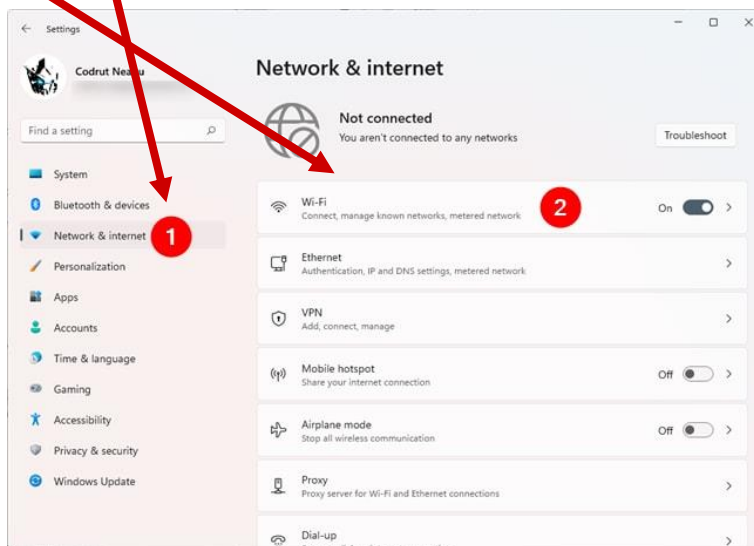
Settings

Codrut Nea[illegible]u

Find a setting

System

Bluetooth & devices

Network & internet

1

Personalization

Apps

Accounts

Time & language

Gaming

Accessibility

Privacy & security

Windows Update

Network & internet

Not connected

You aren't connected to any networks

Troubleshoot

Wi-Fi

Connect, manage known networks, metered network

2

On

Ethernet

Authentication, IP and DNS settings, metered network

VPN

Add, connect, manage

Mobile hotspot

Share your internet connection

Off

Airplane mode

Stop all wireless communication

Off

Proxy

Proxy server for Wi-Fi and Ethernet connections

Dial-up